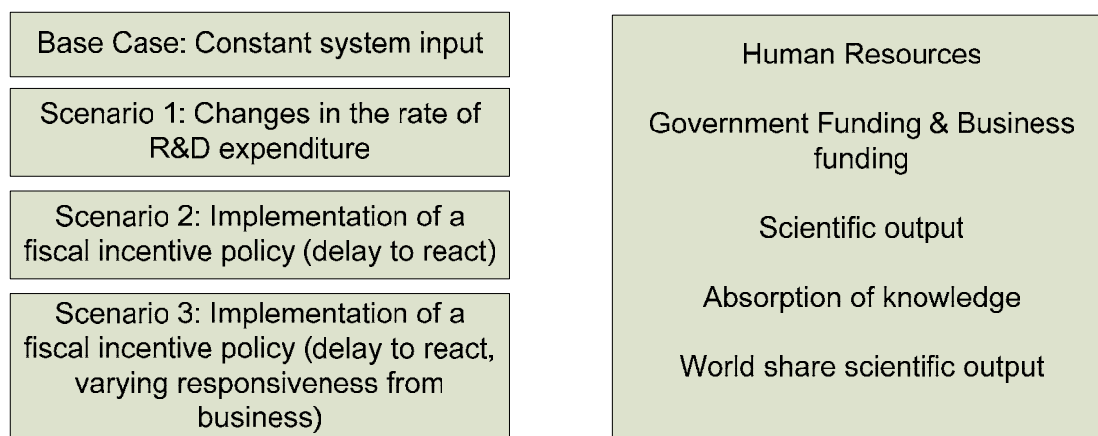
Base Case: Constant system input

Scenario 1: Changes in the rate of R&D expenditure

Scenario 2: Implementation of a fiscal incentive policy (delay to react)

Scenario 3: Implementation of a fiscal incentive policy (delay to react, varying responsiveness from business)

Human Resources

Government Funding & Business funding

Scientific output

Absorption of knowledge

World share scientific output